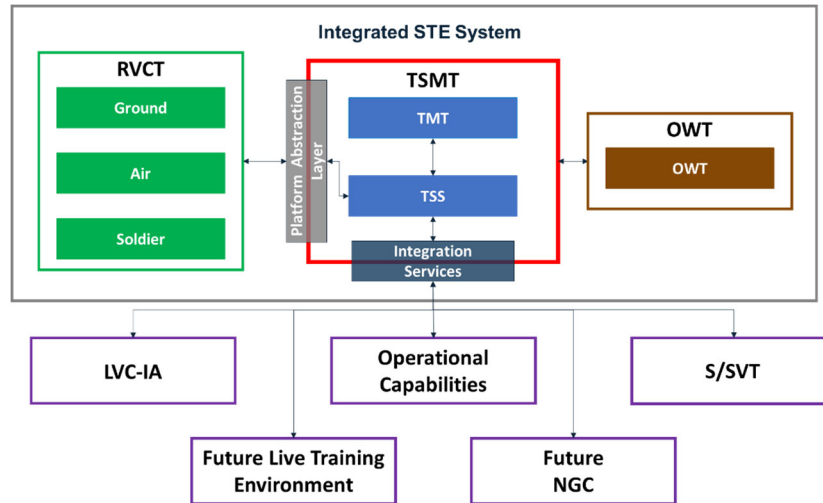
Integrated STE System

RVCT

Ground

Air

Soldier

Platform Abstraction Layer

TSMT

TMT

TSS

Integration Services

OWT

OWT

LVC-IA

Operational Capabilities

S/SVT

Future Live Training Environment

Future NGC